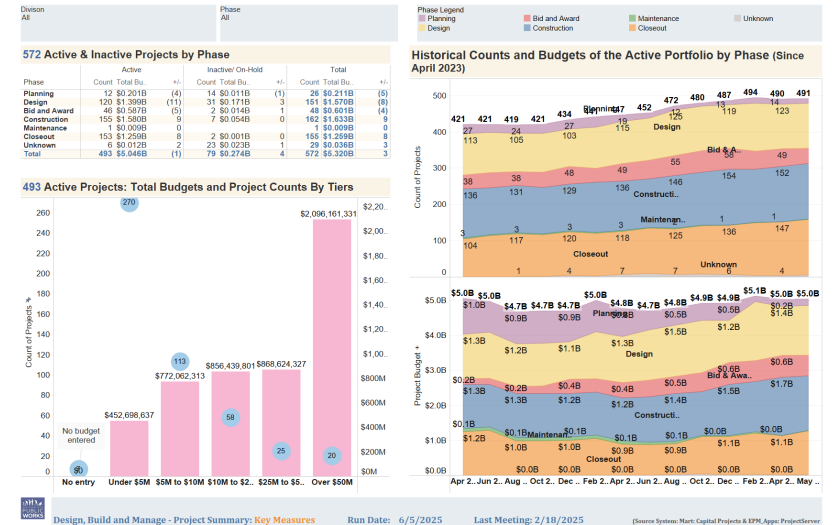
Divison
All

Phase
All

Phase Legend
Planning
Design
Bid and Award
Construction
Maintenance
Closeout
Unknown

572 Active & Inactive Projects by Phase

| Phase | Active Count | Active Total Bu.. | +/- | Inactive/ On-Hold Count | Inactive/ On-Hold Total Bu.. | +/- | Total Count | Total Total Bu.. | +/- |
|---|---|---|---|---|---|---|---|---|---|
| Planning | 12 | $0.201B | (4) | 14 | $0.011B | (1) | 26 | $0.211B | (5) |
| Design | 120 | $1.399B | (11) | 31 | $0.171B | 3 | 151 | $1.570B | (8) |
| Bid and Award | 46 | $0.587B | (5) | 2 | $0.014B | 1 | 48 | $0.601B | (4) |
| Construction | 155 | $1.580B | 9 | 7 | $0.054B | 0 | 162 | $1.633B | 9 |
| Maintenance | 1 | $0.009B | 0 | | | | 1 | $0.009B | 0 |
| Closeout | 153 | $1.259B | 8 | 2 | $0.001B | 0 | 155 | $1.259B | 8 |
| Unknown | 6 | $0.012B | 2 | 23 | $0.023B | 1 | 29 | $0.036B | 3 |
| Total | 493 | $5.046B | (1) | 79 | $0.274B | 4 | 572 | $5.320B | 3 |

493 Active Projects: Total Budgets and Project Counts By Tiers

Count of Projects ✦
260 240 220 200 180 160 140 120 100 80 60 40 20 0
$2,20.. $2,00.. $1,80.. $1,60.. $1,40.. $1,20.. $1,00.. $800M $600M $400M $200M $0M
No budget entered
$0
0
$452,698,637
270
$772,062,313
113
$856,439,801
58
$868,624,327
25
$2,096,161,331
20
No entry
Under $5M
$5M to $10M
$10M to $2..
$25M to $5..
Over $50M

Historical Counts and Budgets of the Active Portfolio by Phase (Since April 2023)

Count of Projects
500 400 300 200 100 0
421 421 419 421 434 447 452 472 480 487 494 490 491
27 24 27 19 13 14
113 105 103 115 125 119 123
Planning
Design
Bid & A..
38 38 48 49 55 58 49
136 131 129 136 146 154 152
Constructi..
3 3 3 3 1 1
Maintenan..
104 117 120 118 125 136 147
Closeout
1 4 7 7 6 4
Unknown

Project Budget ✦
$5.0B $4.0B $3.0B $2.0B $1.0B $0.0B
$5.0B $5.0B $4.7B $4.7B $4.7B $5.0B $4.8B $4.7B $4.8B $4.9B $4.9B $5.1B $5.0B $5.0B
$1.0B $0.9B $0.9B $0.9B Planning $0.6B $0.5B $0.2B
$1.3B $1.2B $1.1B $1.2B $1.5B $1.2B $1.4B
Design
$0.2B $0.2B $0.4B $0.4B $0.5B $0.6B $0.6B
Bid & Awa..
$1.3B $1.3B $1.2B $1.3B $1.4B $1.5B $1.7B
Constructi..
$0.1B $0.1B Maintenan.. $0.1B $0.1B $0.1B $0.0B $0.0B
$1.2B $1.0B $1.0B $0.9B $1.0B $1.1B $1.1B
Closeout
$0.0B $0.0B $0.0B $0.0B $0.0B $0.0B
Apr 2.. Jun 2.. Aug .. Oct 2.. Dec .. Feb 2.. Apr 2.. Jun 2.. Aug .. Oct 2.. Dec .. Feb 2.. May ..

NYC PUBLIC WORKS
Design, Build and Manage - Project Summary: Key Measures
Run Date: 6/5/2025
Last Meeting: 2/18/2025
(Source System: Mart: Capital Projects & EPM_Apps: ProjectServer